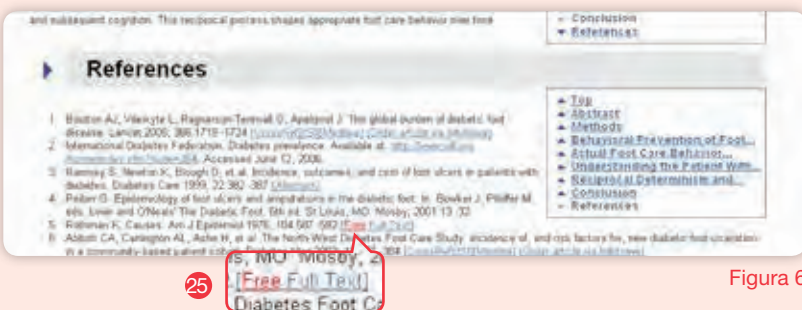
and subsequent cognition. This reciprocal process shapes appropriate foot care behavior over time.

- Conclusion
- References

References

1. Boulton AJ, Vileikyte L, Ragnarson-Tennvall G, Apelqvist J. The global burden of diabetic foot disease. Lancet 2005; 366:1719–1724 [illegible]
2. International Diabetes Federation. Diabetes prevalence. Available at: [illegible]. Accessed June 12, 2006.
3. Ramsey S, Newton K, Blough D, et al. Incidence, outcomes, and cost of foot ulcers in patients with diabetes. Diabetes Care 1999; 22:382–387 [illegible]
4. Reiber G. Epidemiology of foot ulcers and amputations in the diabetic foot. In: Bowker J, Pfeifer M, eds. Levin and O'Neals' The Diabetic Foot, 6th ed. St Louis, MO: Mosby; 2001:13–32.
5. Rothman K. Causes. Am J Epidemiol 1976; 104:587–592 [Free Full Text]
6. Abbott CA, Carrington AL, Ashe H, et al. The North-West Diabetes Foot Care Study: incidence of, and risk factors for, new diabetic foot ulceration in a community-based patient cohort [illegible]

- Top
- Abstract
- Methods
- Behavioral Prevention of Foot...
- Actual Foot Care Behavior...
- Understanding the Patient With...
- Reciprocal Determinism and...
- Conclusion
- References

s, MO: Mosby, 2
[Free Full Text]
Diabetes Foot Ca

25

Figura 6